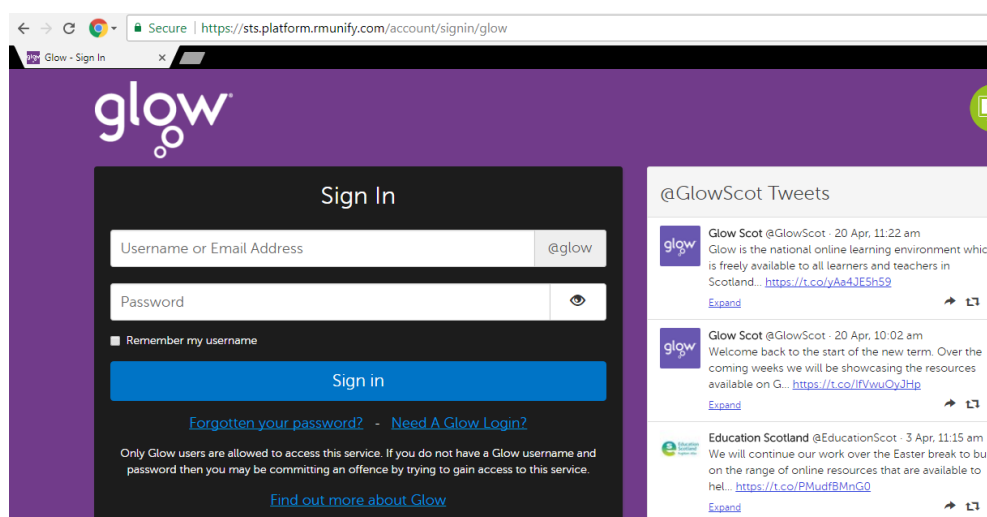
Secure | https://sts.platform.rmunify.com/account/signin/glow

Glow - Sign In ×

glow

Sign In

Username or Email Address @glow

Password

Remember my username

Sign in

Forgotten your password? - Need A Glow Login?

Only Glow users are allowed to access this service. If you do not have a Glow username and password then you may be committing an offence by trying to gain access to this service.

Find out more about Glow

@GlowScot Tweets

glow
Glow Scot @GlowScot · 20 Apr, 11:22 am
Glow is the national online learning environment whic is freely available to all learners and teachers in Scotland... https://t.co/yAa4JE5h59
Expand

glow
Glow Scot @GlowScot · 20 Apr, 10:02 am
Welcome back to the start of the new term. Over the coming weeks we will be showcasing the resources available on G... https://t.co/lfVwuOyJHp
Expand

Education Scotland
Education Scotland @EducationScot · 3 Apr, 11:15 am
We will continue our work over the Easter break to bu on the range of online resources that are available to hel... https://t.co/PMudfBMnG0
Expand